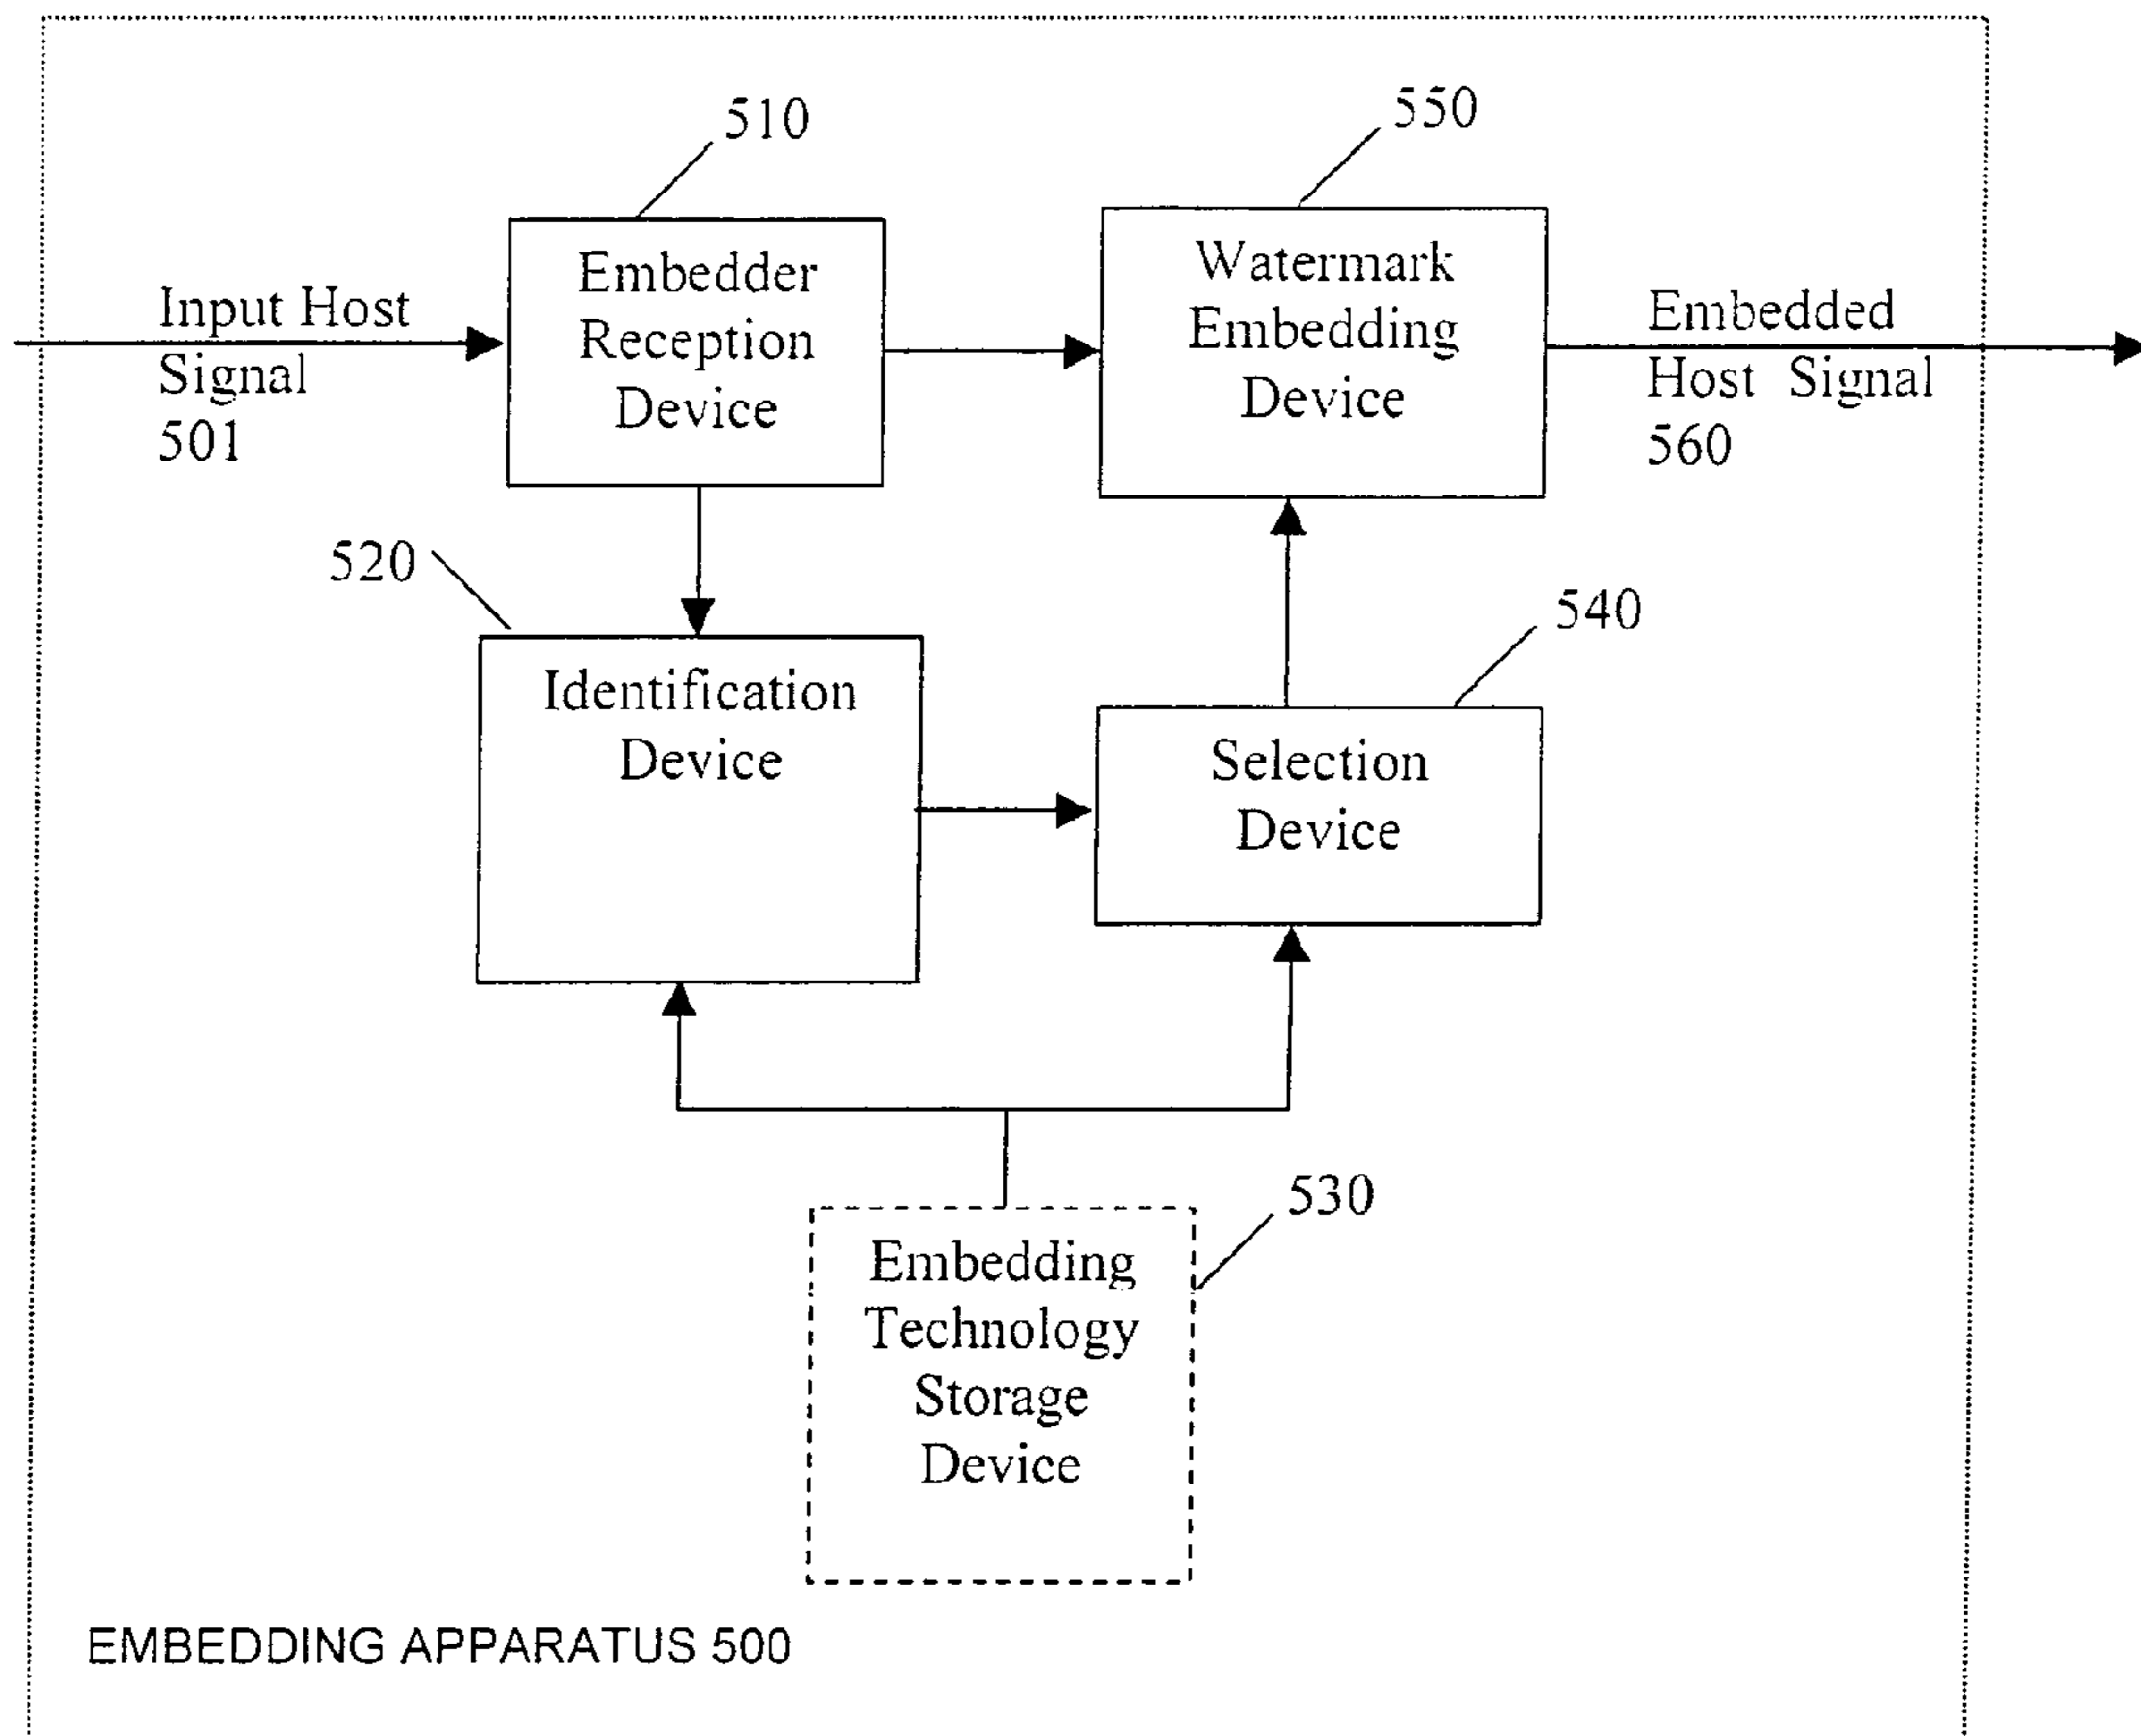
510

550

Input Host Signal 501

Embedder Reception Device

Watermark Embedding Device

Embedded Host Signal 560

520

540

Identification Device

Selection Device

530

Embedding Technology Storage Device

EMBEDDING APPARATUS 500